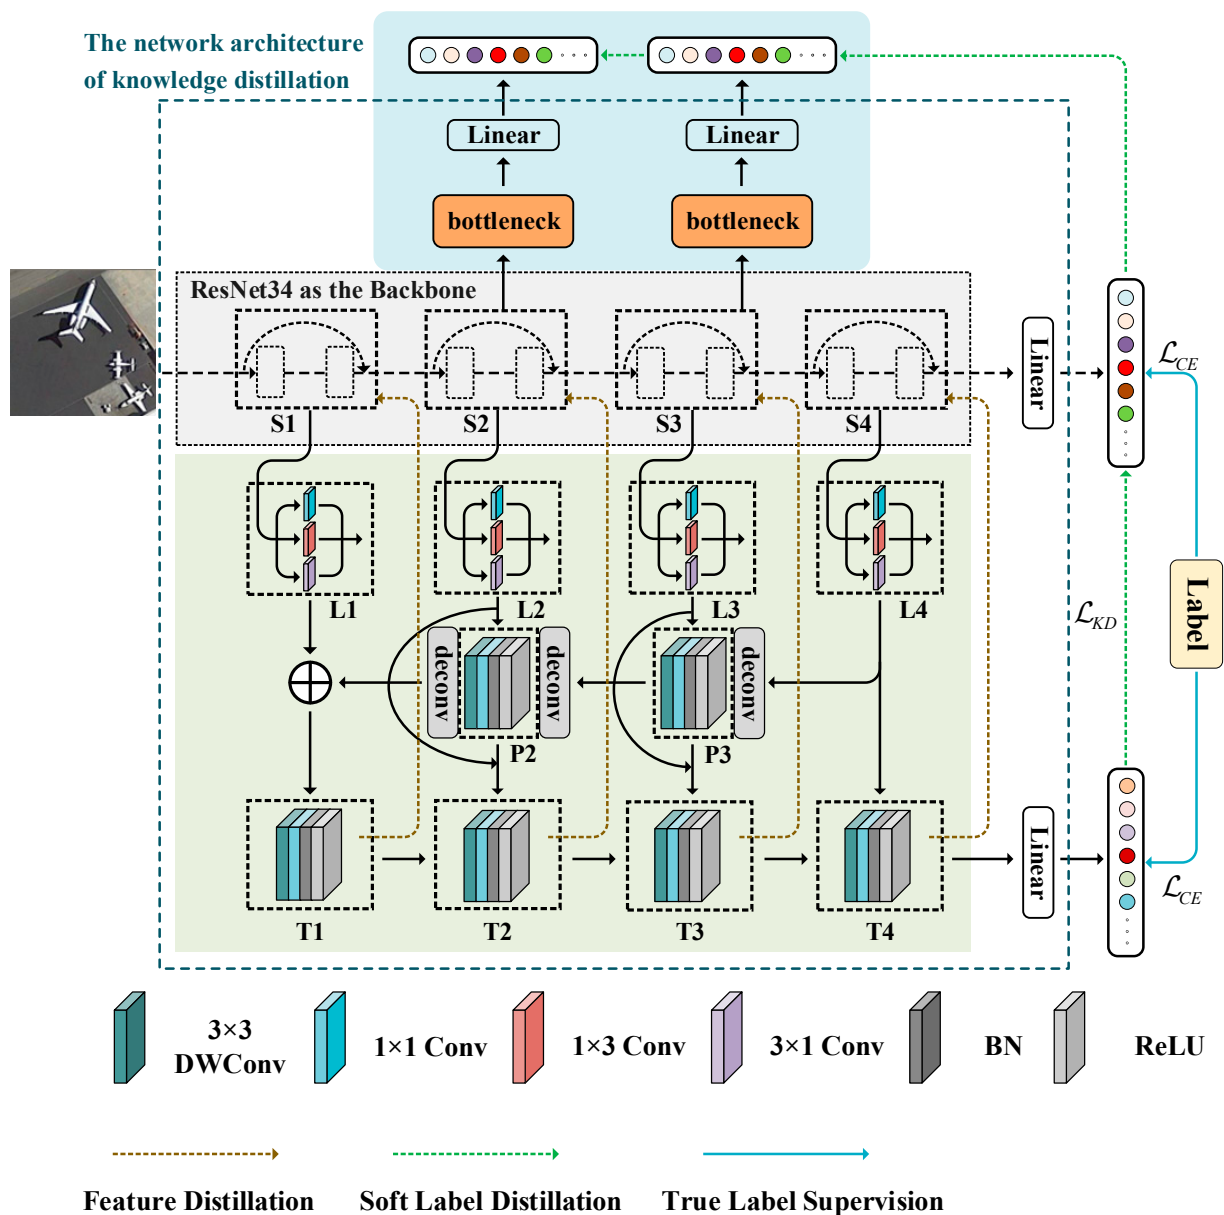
The network architecture of knowledge distillation

Linear

Linear

bottleneck

bottleneck

ResNet34 as the Backbone

S1

S2

S3

S4

Linear

$\mathcal{L}_{CE}$

L1

L2

L3

L4

deconv

deconv

deconv

P2

P3

$\mathcal{L}_{KD}$

Label

T1

T2

T3

T4

Linear

$\mathcal{L}_{CE}$

3×3 DWConv

1×1 Conv

1×3 Conv

3×1 Conv

BN

ReLU

Feature Distillation

Soft Label Distillation

True Label Supervision